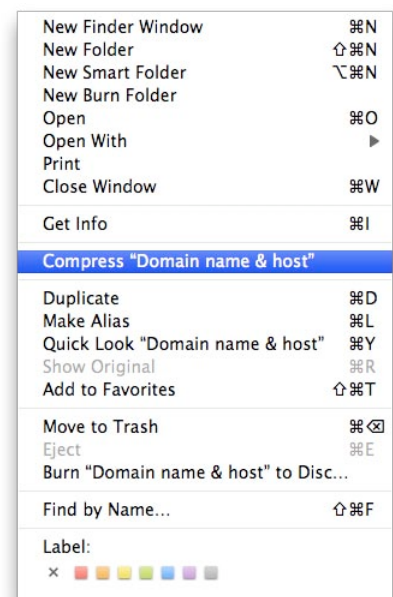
New Finder Window ⌘N
New Folder ⇧⌘N
New Smart Folder ⌥⌘N
New Burn Folder
Open ⌘O
Open With ▶
Print
Close Window ⌘W

Get Info ⌘I

Compress "Domain name & host"

Duplicate ⌘D
Make Alias ⌘L
Quick Look "Domain name & host" ⌘Y
Show Original ⌘R
Add to Favorites ⇧⌘T

Move to Trash ⌘⌫
Eject ⌘E
Burn "Domain name & host" to Disc...

Find by Name... ⇧⌘F

Label:
×